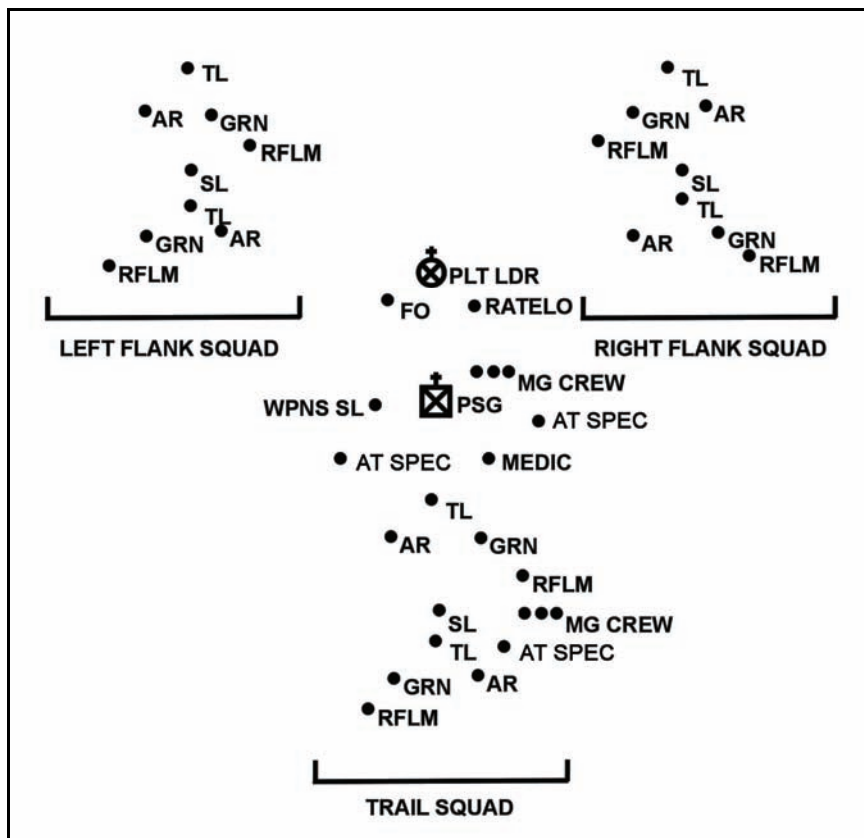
TL
AR
GRN
RFLM
SL
TL
GRN
AR
RFLM

LEFT FLANK SQUAD

TL
GRN
AR
RFLM
SL
TL
AR
GRN
RFLM

RIGHT FLANK SQUAD

PLT LDR
FO
RATELO
MG CREW
WPNS SL
PSG
AT SPEC
AT SPEC
MEDIC

TL
AR
GRN
RFLM
SL
MG CREW
TL
AT SPEC
GRN
AR
RFLM

TRAIL SQUAD